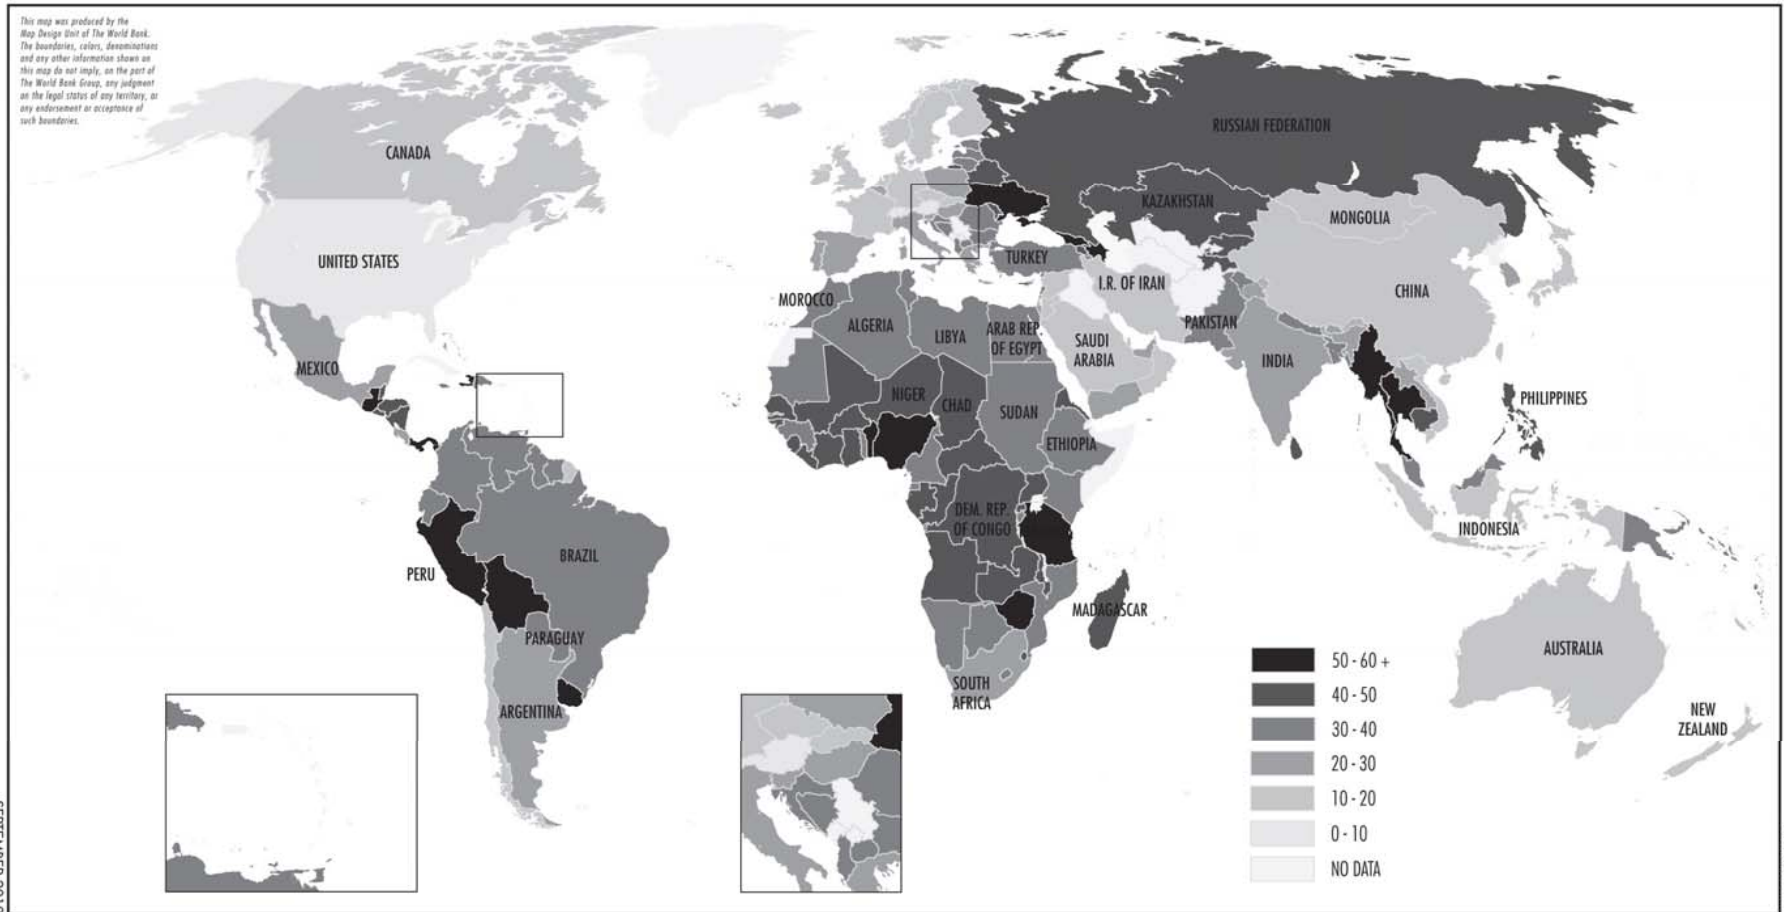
This map was produced by the Map Design Unit of The World Bank. The boundaries, colors, denominations and any other information shown on this map do not imply, on the part of The World Bank Group, any judgment on the legal status of any territory, or any endorsement or acceptance of such boundaries.

CANADA

UNITED STATES

MEXICO

RUSSIAN FEDERATION

KAZAKHSTAN

MONGOLIA

TURKEY

I.R. OF IRAN

CHINA

MOROCCO

ALGERIA

LIBYA

ARAB REP. OF EGYPT

SAUDI ARABIA

PAKISTAN

INDIA

NIGER

CHAD

SUDAN

ETHIOPIA

PHILIPPINES

DEM. REP. OF CONGO

INDONESIA

BRAZIL

PERU

PARAGUAY

ARGENTINA

MADAGASCAR

SOUTH AFRICA

AUSTRALIA

NEW ZEALAND

50 - 60 +
40 - 50
30 - 40
20 - 30
10 - 20
0 - 10
NO DATA

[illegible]